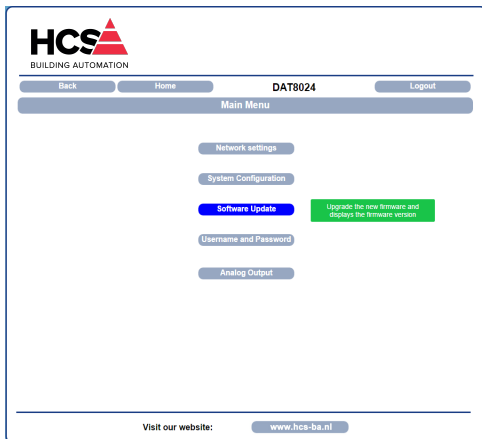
HCS
BUILDING AUTOMATION

Back
Home
DAT8024
Logout

Main Menu

Network settings

System Configuration

Software Update
Upgrade the new firmware and displays the firmware version

Username and Password

Analog Output

Visit our website:
www.hcs-ba.nl